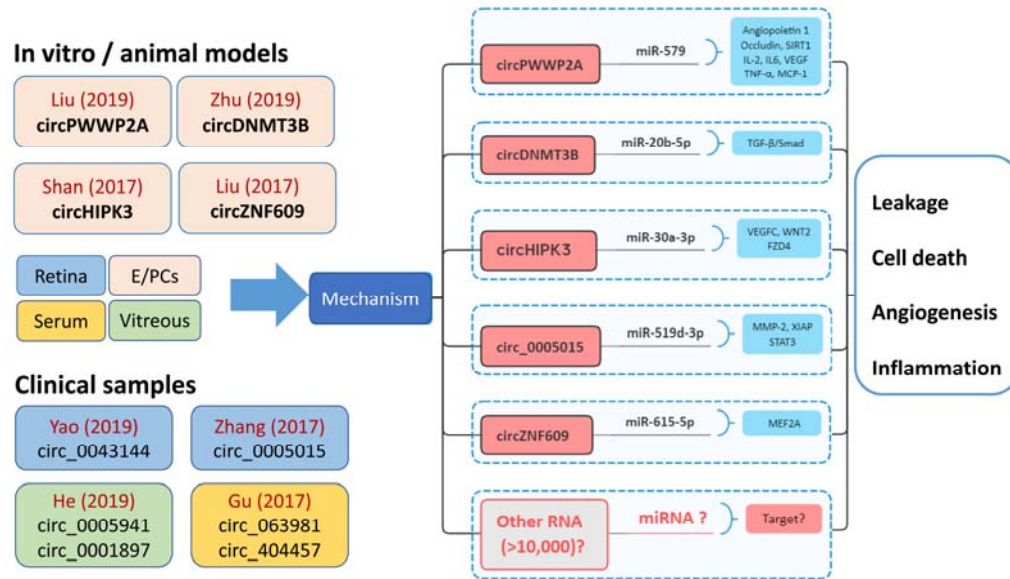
In vitro / animal models

Liu (2019)
circPWWP2A

Zhu (2019)
circDNMT3B

Shan (2017)
circHIPK3

Liu (2017)
circZNF609

Retina

E/PCs

Serum

Vitreous

Clinical samples

Yao (2019)
circ_0043144

Zhang (2017)
circ_0005015

He (2019)
circ_0005941
circ_0001897

Gu (2017)
circ_063981
circ_404457

Mechanism

circPWWP2A
miR-579
Angiopoietin 1
Occludin, SIRT1
IL-2, IL6, VEGF
TNF-α, MCP-1

circDNMT3B
miR-20b-5p
TGF-β/Smad

circHIPK3
miR-30a-3p
VEGFC, WNT2
FZD4

circ_0005015
miR-519d-3p
MMP-2, XIAP
STAT3

circZNF609
miR-615-5p
MEF2A

Other RNA
(>10,000)?
miRNA ?
Target?

Leakage
Cell death
Angiogenesis
Inflammation